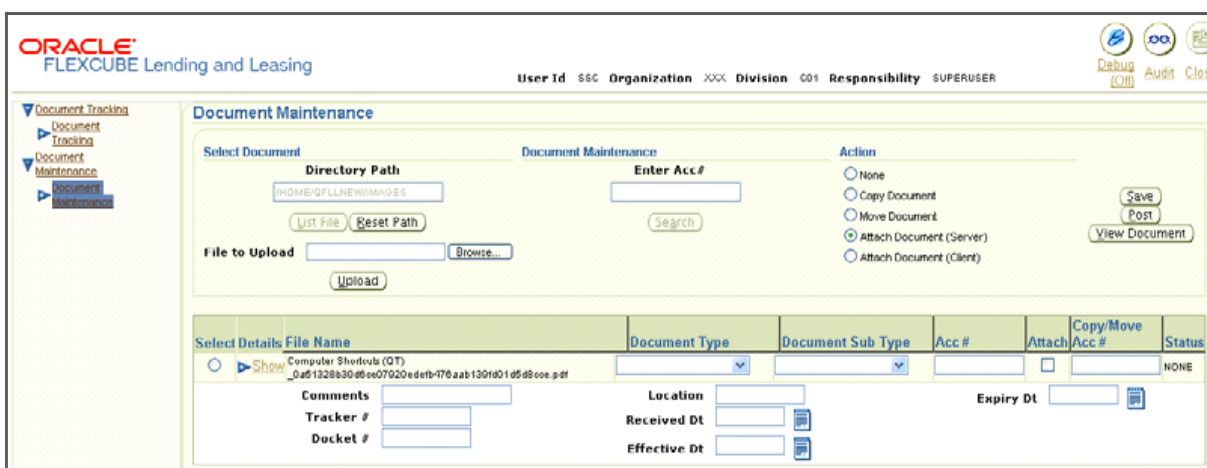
ORACLE
FLEXCUBE Lending and Leasing

User Id SSC Organization XXX Division C01 Responsibility SUPERUSER

Debug (Off) Audit Clo

Document Tracking
Document Tracking
Document Maintenance
Document Maintenance

Document Maintenance

Select Document
Directory Path
/HOME/QFLLNEW/IMAGES
List File Reset Path
File to Upload Browse...
Upload

Document Maintenance
Enter Acc#
Search

Action
None
Copy Document
Move Document
Attach Document (Server)
Attach Document (Client)

Save
Post
View Document

| Select | Details | File Name | Document Type | Document Sub Type | Acc # | Attach | Copy/Move Acc # | Status |
|---|---|---|---|---|---|---|---|---|
| | Show | Computer Shortcuts (QT) _0a61328b30d6ee07920edefb476aab130fd01d5d8cce.pdf | | | | | | NONE |

Comments
Tracker #
Docket #
Location
Received Dt
Effective Dt
Expiry Dt